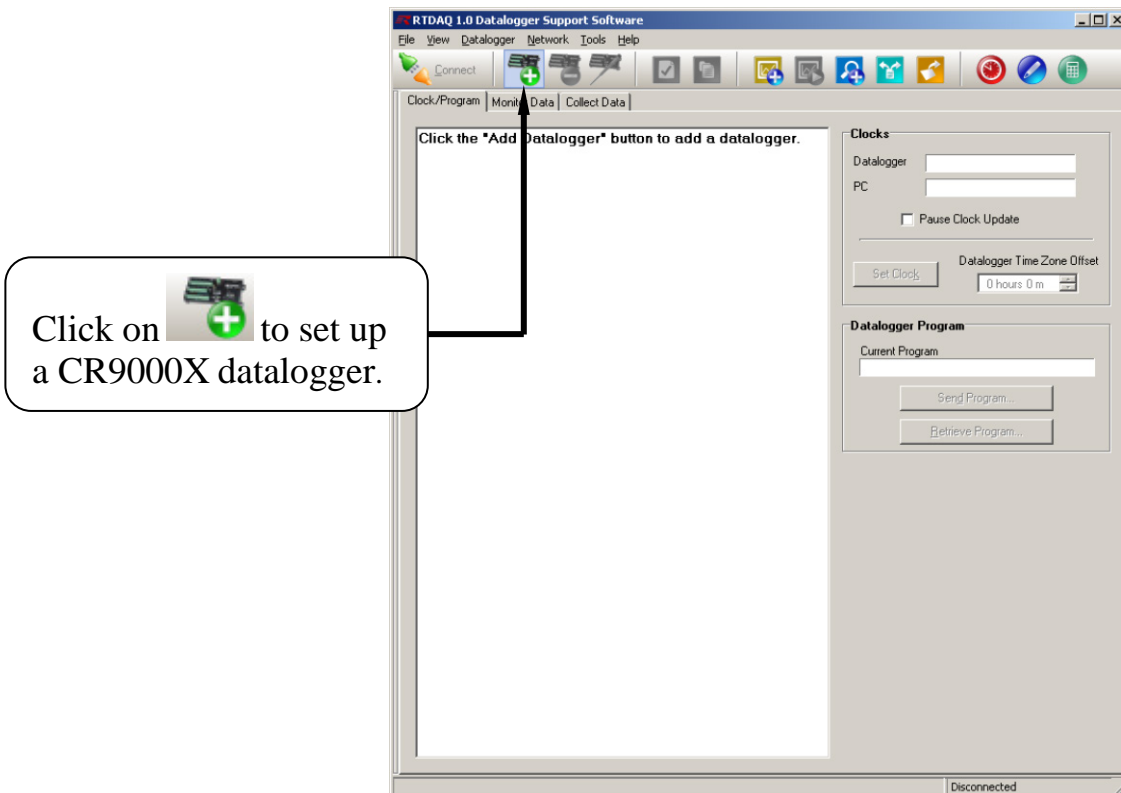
RTDAQ 1.0 Datalogger Support Software

File View Datalogger Network Tools Help

Connect

Clock/Program | Monitor Data | Collect Data

Click the "Add Datalogger" button to add a datalogger.

Clocks

Datalogger

PC

Pause Clock Update

Set Clock

Datalogger Time Zone Offset

0 hours 0 m

Datalogger Program

Current Program

Send Program...

Retrieve Program...

Disconnected

Click on to set up a CR9000X datalogger.